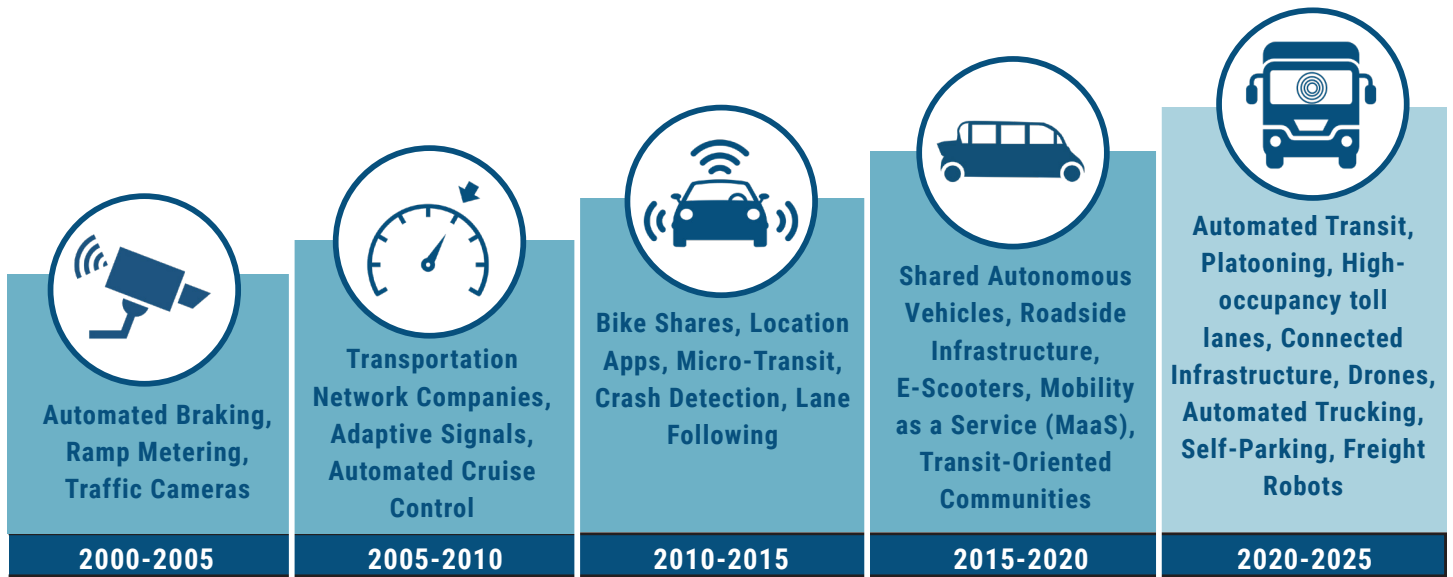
Automated Braking, Ramp Metering, Traffic Cameras

2000-2005

Transportation Network Companies, Adaptive Signals, Automated Cruise Control

2005-2010

Bike Shares, Location Apps, Micro-Transit, Crash Detection, Lane Following

2010-2015

Shared Autonomous Vehicles, Roadside Infrastructure, E-Scooters, Mobility as a Service (MaaS), Transit-Oriented Communities

2015-2020

Automated Transit, Platooning, High-occupancy toll lanes, Connected Infrastructure, Drones, Automated Trucking, Self-Parking, Freight Robots

2020-2025